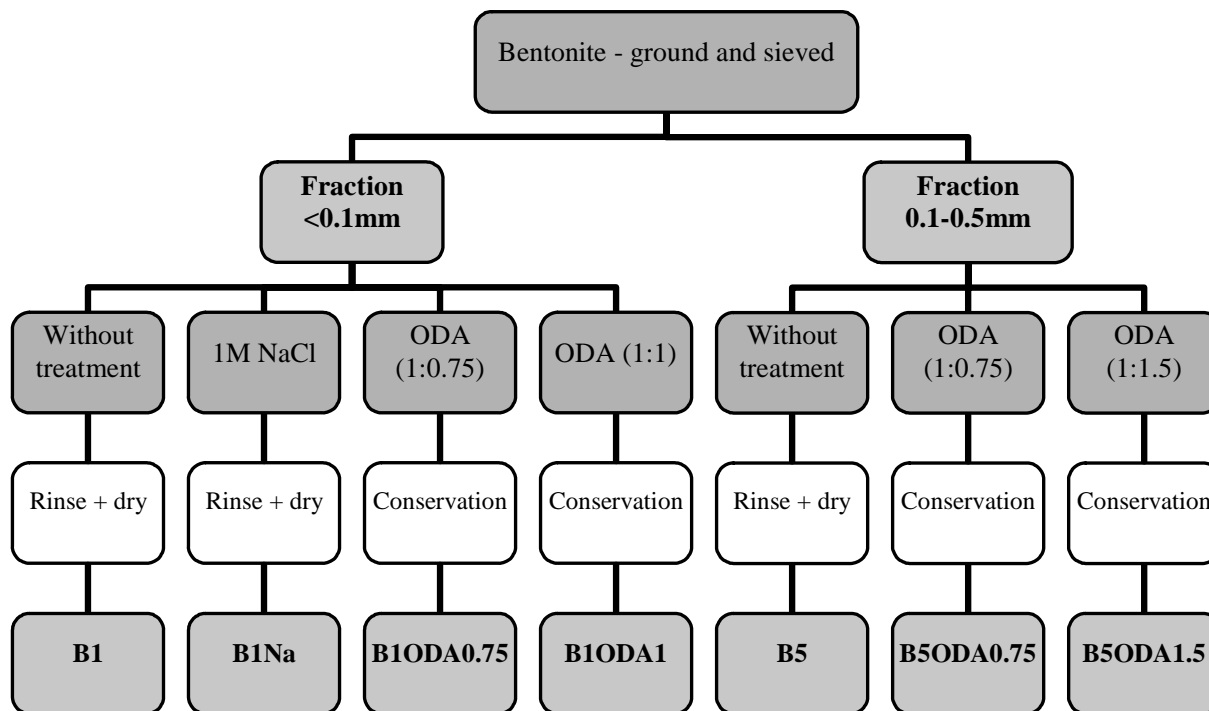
Bentonite - ground and sieved

**Fraction <0.1mm**

**Fraction 0.1-0.5mm**

Without treatment

1M NaCl

ODA (1:0.75)

ODA (1:1)

Without treatment

ODA (1:0.75)

ODA (1:1.5)

Rinse + dry

Rinse + dry

Conservation

Conservation

Rinse + dry

Conservation

Conservation

**B1**

**B1Na**

**B1ODA0.75**

**B1ODA1**

**B5**

**B5ODA0.75**

**B5ODA1.5**